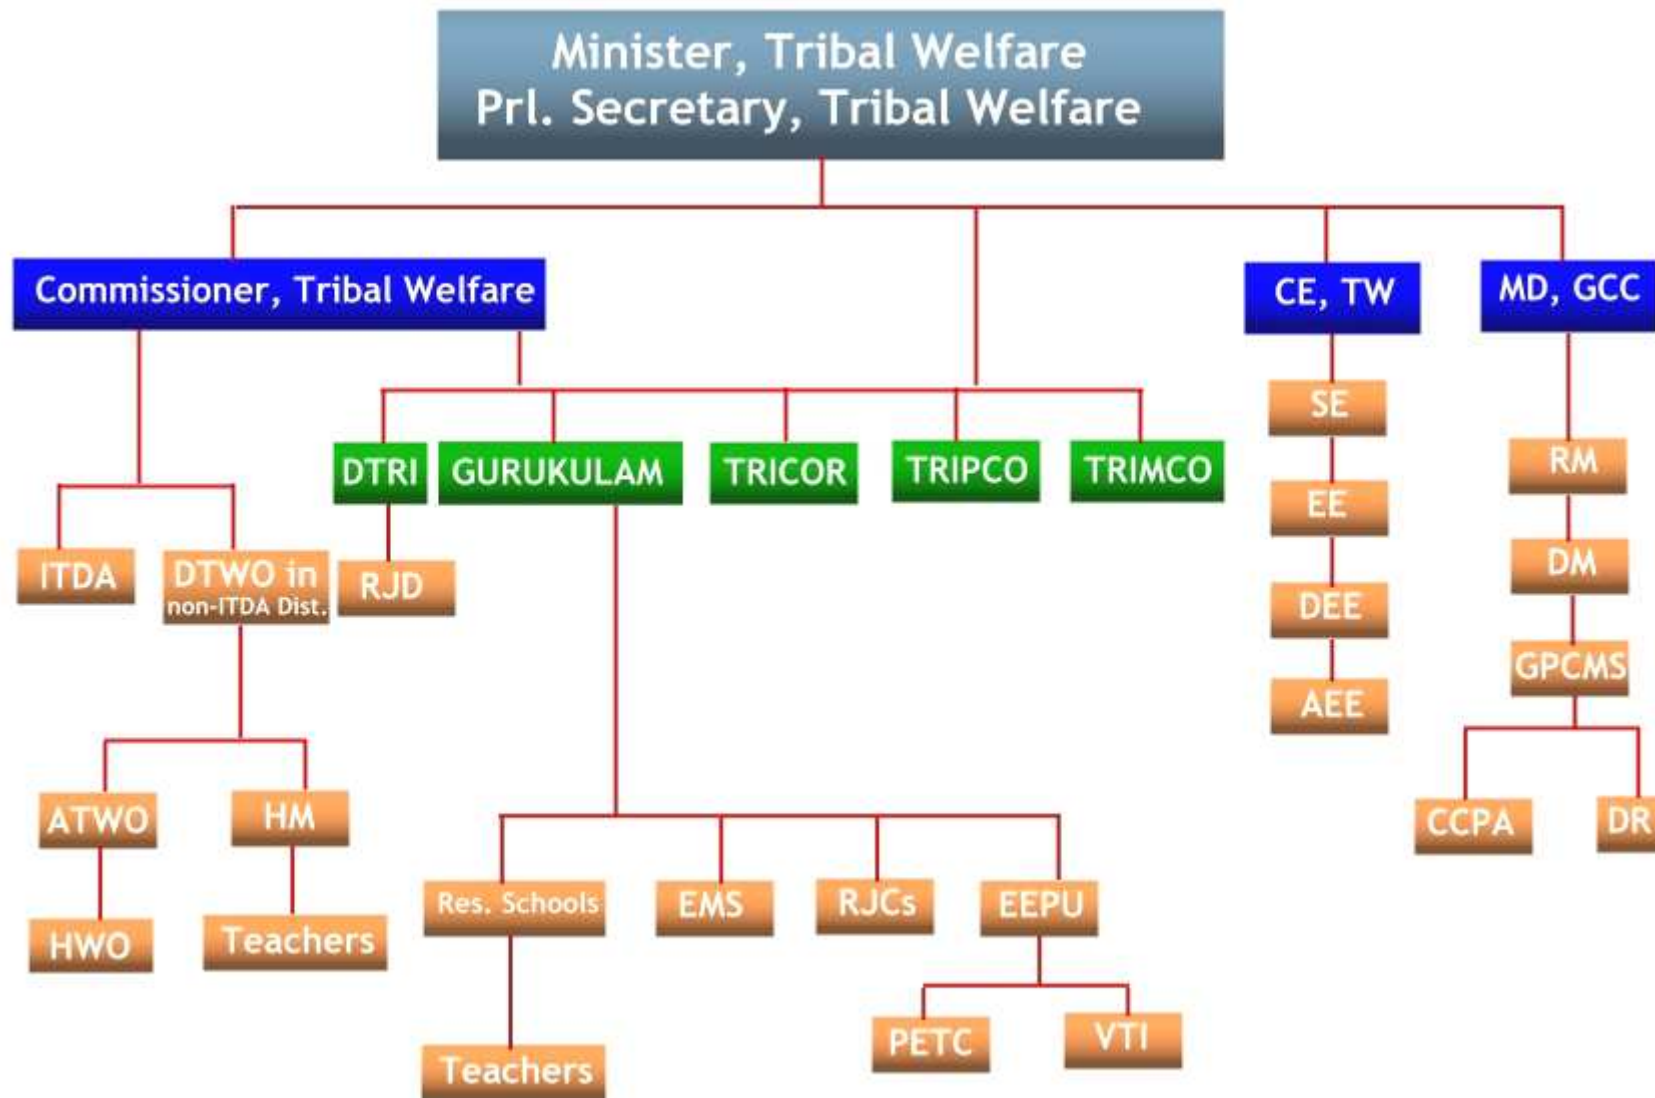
Minister, Tribal Welfare
Prl. Secretary, Tribal Welfare

Commissioner, Tribal Welfare

CE, TW

MD, GCC

DTRI

GURUKULAM

TRICOR

TRIPCO

TRIMCO

SE

RM

EE

DM

DEE

GPCMS

AEE

ITDA

DTWO in non-ITDA Dist.

RJD

ATWO

HM

HWO

Teachers

Res. Schools

EMS

RJCs

EEPU

Teachers

PETC

VTI

CCPA

DR